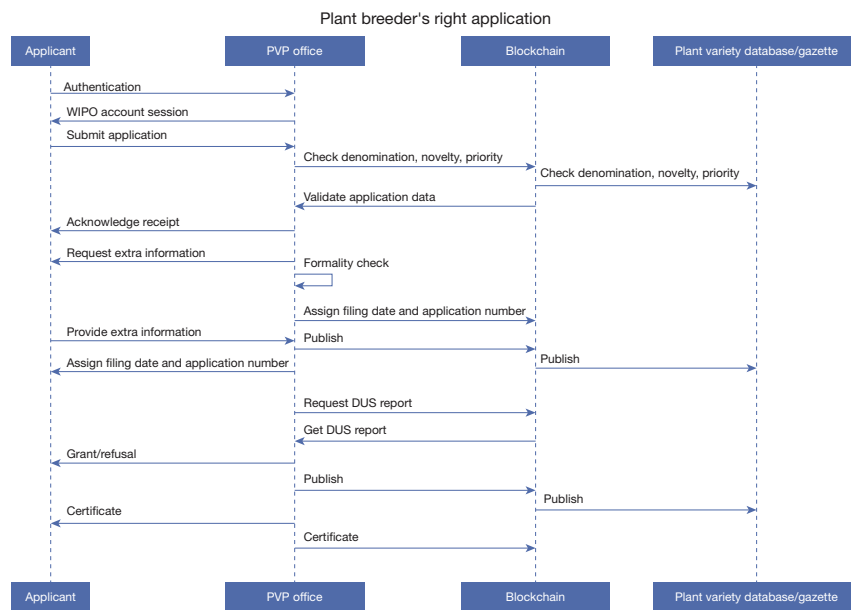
Plant breeder's right application

Applicant

PVP office

Blockchain

Plant variety database/gazette

Authentication

WIPO account session

Submit application

Check denomination, novelty, priority

Check denomination, novelty, priority

Validate application data

Acknowledge receipt

Request extra information

Formality check

Assign filing date and application number

Provide extra information

Publish

Publish

Assign filing date and application number

Request DUS report

Get DUS report

Grant/refusal

Publish

Publish

Certificate

Certificate

Applicant

PVP office

Blockchain

Plant variety database/gazette